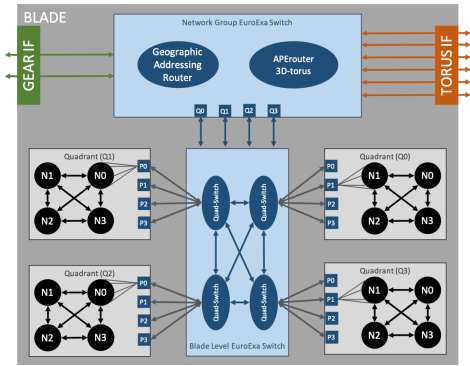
BLADE

GEAR IF

Network Group EuroExa Switch

Geographic Addressing Router

APErouter 3D-torus

TORUS IF

Q0 Q1 Q2 Q3

Quadrant (Q1)
N1 N0
N2 N3
P0 P1 P2 P3

Quadrant (Q0)
P0 P1 P2 P3
N1 N0
N2 N3

Quad-Switch Quad-Switch
Quad-Switch Quad-Switch

Quadrant (Q2)
N1 N0
N2 N3
P0 P1 P2 P3

Quadrant (Q3)
P0 P1 P2 P3
N1 N0
N2 N3

Blade Level EuroExa Switch